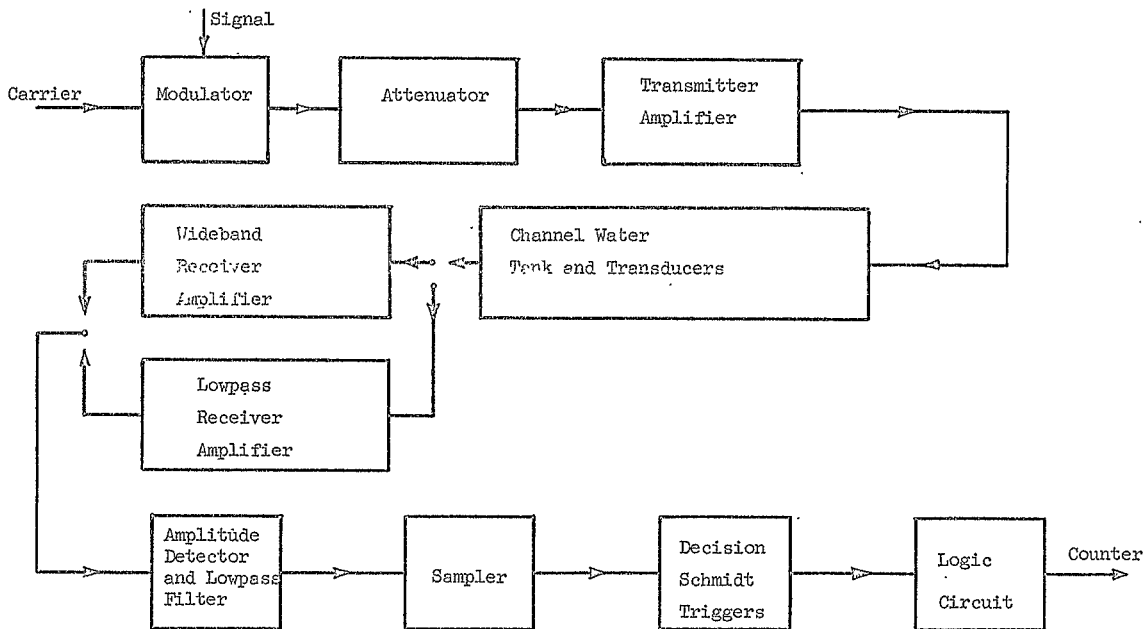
Signal

Carrier

Modulator

Attenuator

Transmitter Amplifier

Wideband Receiver Amplifier

Channel Water Tank and Transducers

Lowpass Receiver Amplifier

Amplitude Detector and Lowpass Filter

Sampler

Decision Schmidt Triggers

Logic Circuit

Counter